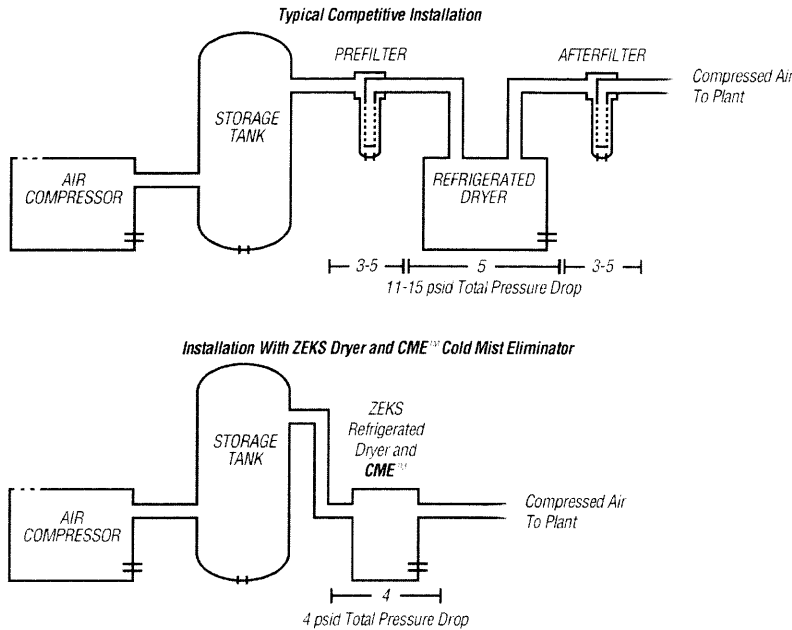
Typical Competitive Installation

STORAGE TANK

PREFILTER

AFTERFILTER

Compressed Air To Plant

AIR COMPRESSOR

REFRIGERATED DRYER

3-5

5

3-5

11-15 psid Total Pressure Drop

Installation With ZEKS Dryer and CME™ Cold Mist Eliminator

STORAGE TANK

ZEKS Refrigerated Dryer and CME™

Compressed Air To Plant

AIR COMPRESSOR

4

4 psid Total Pressure Drop